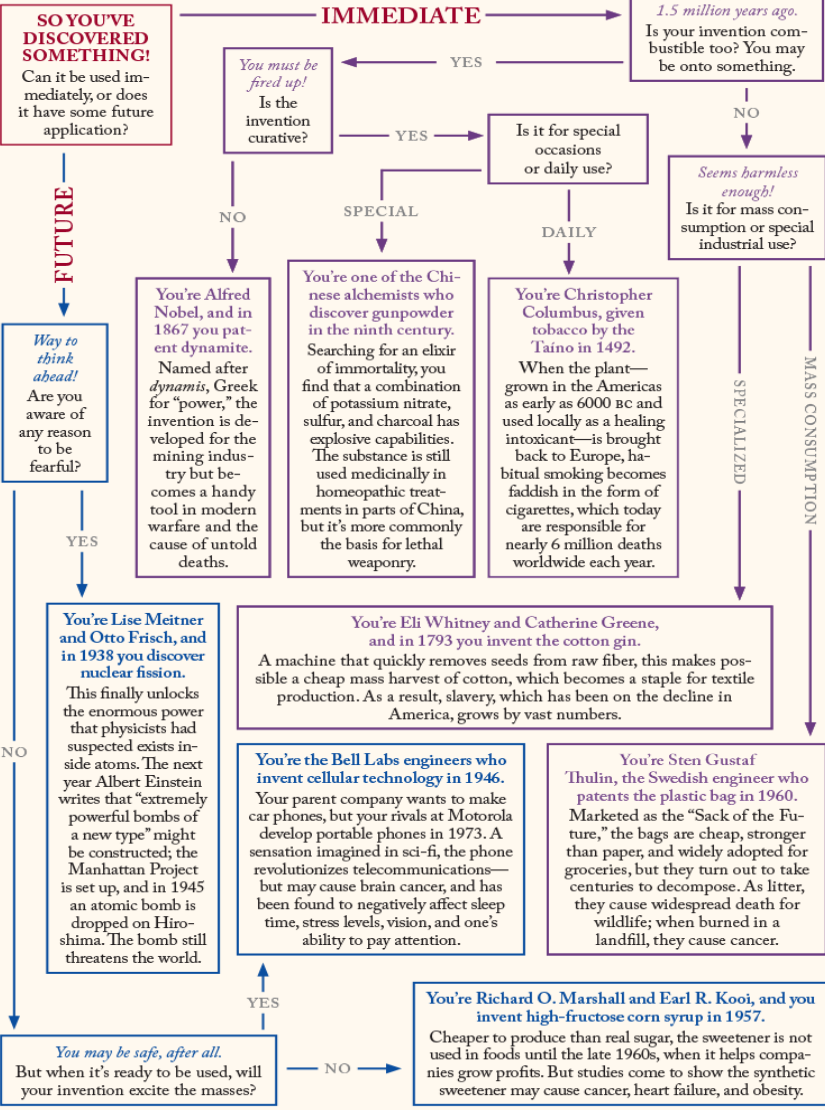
SO YOU'VE DISCOVERED SOMETHING!
Can it be used immediately, or does it have some future application?

IMMEDIATE

1.5 million years ago.
Is your invention combustible too? You may be onto something.

YES

You must be fired up!
Is the invention curative?

YES

Is it for special occasions or daily use?

NO

Seems harmless enough!
Is it for mass consumption or special industrial use?

FUTURE

NO

SPECIAL

DAILY

Way to think ahead!
Are you aware of any reason to be fearful?

You're Alfred Nobel, and in 1867 you patent dynamite.
Named after *dynamis*, Greek for "power," the invention is developed for the mining industry but becomes a handy tool in modern warfare and the cause of untold deaths.

You're one of the Chinese alchemists who discover gunpowder in the ninth century.
Searching for an elixir of immortality, you find that a combination of potassium nitrate, sulfur, and charcoal has explosive capabilities. The substance is still used medicinally in homeopathic treatments in parts of China, but it's more commonly the basis for lethal weaponry.

You're Christopher Columbus, given tobacco by the Taíno in 1492.
When the plant—grown in the Americas as early as 6000 BC and used locally as a healing intoxicant—is brought back to Europe, habitual smoking becomes faddish in the form of cigarettes, which today are responsible for nearly 6 million deaths worldwide each year.

SPECIALIZED

MASS CONSUMPTION

YES

You're Lise Meitner and Otto Frisch, and in 1938 you discover nuclear fission.
This finally unlocks the enormous power that physicists had suspected exists inside atoms. The next year Albert Einstein writes that "extremely powerful bombs of a new type" might be constructed; the Manhattan Project is set up, and in 1945 an atomic bomb is dropped on Hiroshima. The bomb still threatens the world.

You're Eli Whitney and Catherine Greene, and in 1793 you invent the cotton gin.
A machine that quickly removes seeds from raw fiber, this makes possible a cheap mass harvest of cotton, which becomes a staple for textile production. As a result, slavery, which has been on the decline in America, grows by vast numbers.

NO

You're the Bell Labs engineers who invent cellular technology in 1946.
Your parent company wants to make car phones, but your rivals at Motorola develop portable phones in 1973. A sensation imagined in sci-fi, the phone revolutionizes telecommunications—but may cause brain cancer, and has been found to negatively affect sleep time, stress levels, vision, and one's ability to pay attention.

You're Sten Gustaf Thulin, the Swedish engineer who patents the plastic bag in 1960.
Marketed as the "Sack of the Future," the bags are cheap, stronger than paper, and widely adopted for groceries, but they turn out to take centuries to decompose. As litter, they cause widespread death for wildlife; when burned in a landfill, they cause cancer.

YES

You may be safe, after all.
But when it's ready to be used, will your invention excite the masses?

NO

You're Richard O. Marshall and Earl R. Kooi, and you invent high-fructose corn syrup in 1957.
Cheaper to produce than real sugar, the sweetener is not used in foods until the late 1960s, when it helps companies grow profits. But studies come to show the synthetic sweetener may cause cancer, heart failure, and obesity.